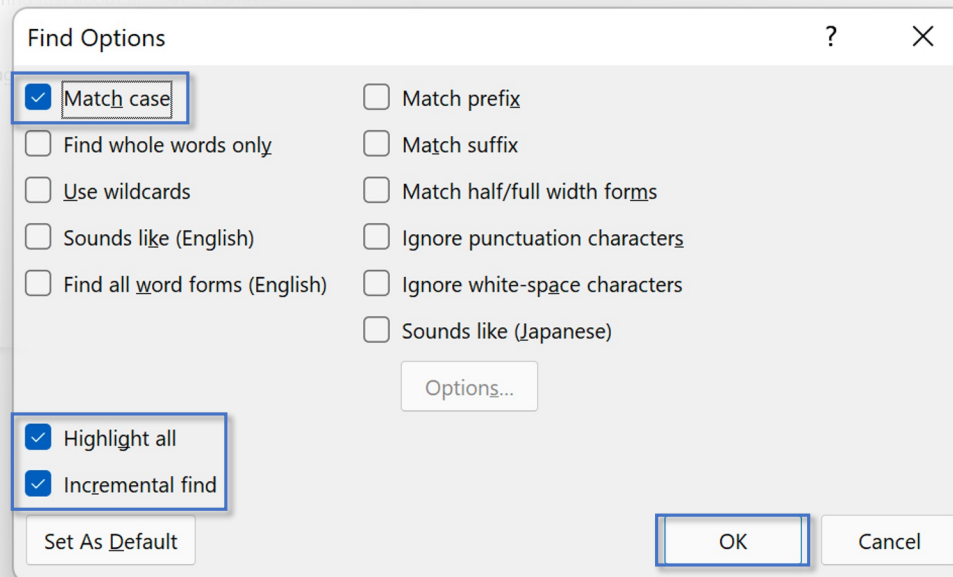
Find Options

?

Match case
Find whole words only
Use wildcards
Sounds like (English)
Find all word forms (English)

Match prefix
Match suffix
Match half/full width forms
Ignore punctuation characters
Ignore white-space characters
Sounds like (Japanese)

Options...

Highlight all
Incremental find

Set As Default

OK

Cancel